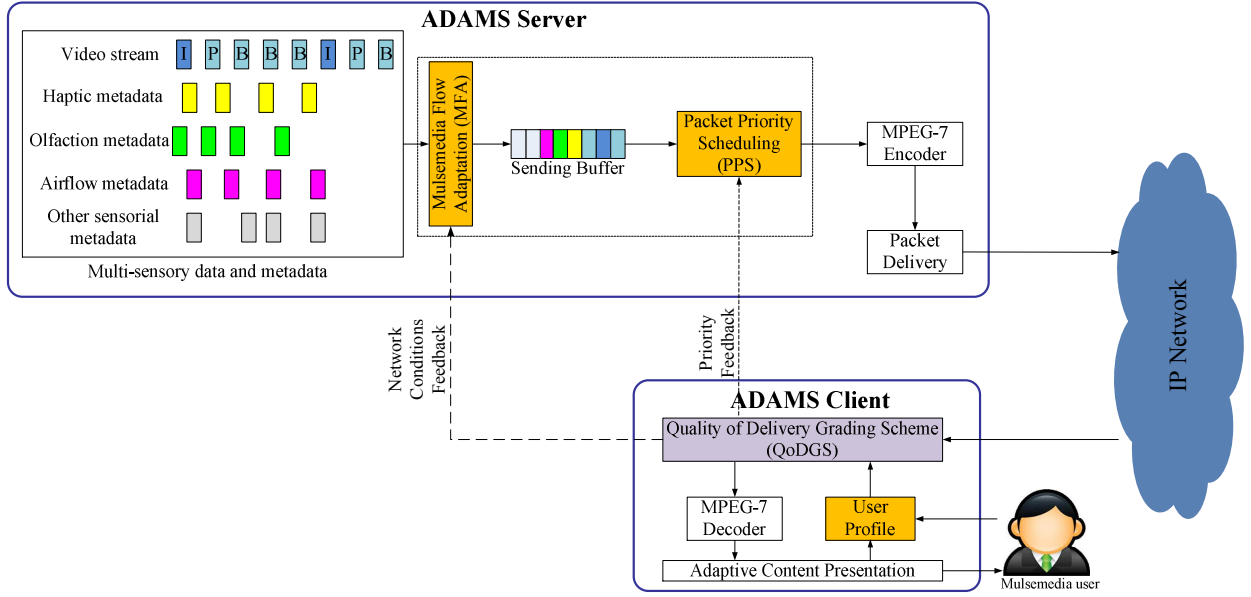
ADAMS Server

Video stream I P B B B I P B

Haptic metadata

Olfaction metadata

Airflow metadata

Other sensorial metadata

Multi-sensory data and metadata

Mulsemedia Flow Adaptation (MFA)

Sending Buffer

Packet Priority Scheduling (PPS)

MPEG-7 Encoder

Packet Delivery

IP Network

Network Conditions Feedback

Priority Feedback

ADAMS Client

Quality of Delivery Grading Scheme (QoDGS)

MPEG-7 Decoder

User Profile

Adaptive Content Presentation

Mulsemedia user